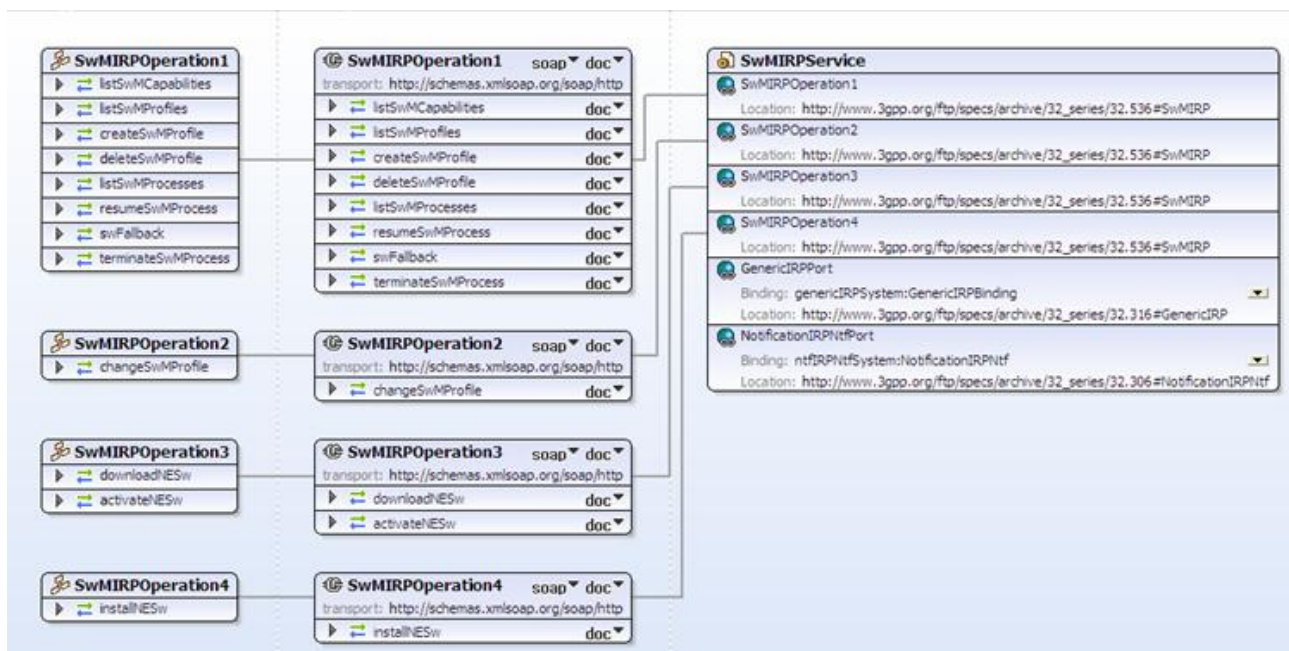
SwMIRPOperation1
listSwMCapabilities
listSwMProfiles
createSwMProfile
deleteSwMProfile
listSwMProcesses
resumeSwMProcess
swFallback
terminateSwMProcess

SwMIRPOperation1 soap doc
transport: http://schemas.xmlsoap.org/soap/http
listSwMCapabilities doc
listSwMProfiles doc
createSwMProfile doc
deleteSwMProfile doc
listSwMProcesses doc
resumeSwMProcess doc
swFallback doc
terminateSwMProcess doc

SwMIRPService
SwMIRPOperation1
Location: http://www.3gpp.org/ftp/specs/archive/32_series/32.536#SwMIRP
SwMIRPOperation2
Location: http://www.3gpp.org/ftp/specs/archive/32_series/32.536#SwMIRP
SwMIRPOperation3
Location: http://www.3gpp.org/ftp/specs/archive/32_series/32.536#SwMIRP
SwMIRPOperation4
Location: http://www.3gpp.org/ftp/specs/archive/32_series/32.536#SwMIRP
GenericIRPPort
Binding: genericIRPSystem:GenericIRPBinding
Location: http://www.3gpp.org/ftp/specs/archive/32_series/32.316#GenericIRP
NotificationIRPNtfPort
Binding: ntfIRPNtfSystem:NotificationIRPNtf
Location: http://www.3gpp.org/ftp/specs/archive/32_series/32.306#NotificationIRPNtf

SwMIRPOperation2
changeSwMProfile

SwMIRPOperation2 soap doc
transport: http://schemas.xmlsoap.org/soap/http
changeSwMProfile doc

SwMIRPOperation3
downloadNESw
activateNESw

SwMIRPOperation3 soap doc
transport: http://schemas.xmlsoap.org/soap/http
downloadNESw doc
activateNESw doc

SwMIRPOperation4
installNESw

SwMIRPOperation4 soap doc
transport: http://schemas.xmlsoap.org/soap/http
installNESw doc